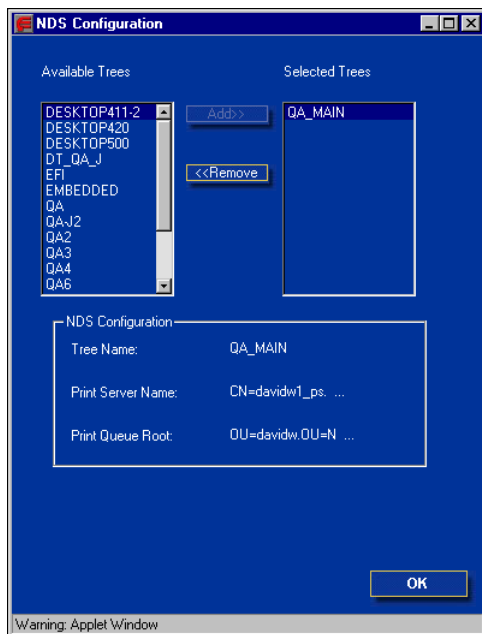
NDS Configuration

Available Trees

Selected Trees

DESKTOP411-2
DESKTOP420
DESKTOP500
DT_QA_J
EFI
EMBEDDED
QA
QA-J2
QA2
QA3
QA4
QA6

Add>>

<<Remove

QA_MAIN

NDS Configuration

Tree Name: QA_MAIN

Print Server Name: CN=davidw1_ps. ...

Print Queue Root: OU=davidw.OU=N ...

OK

Warning: Applet Window